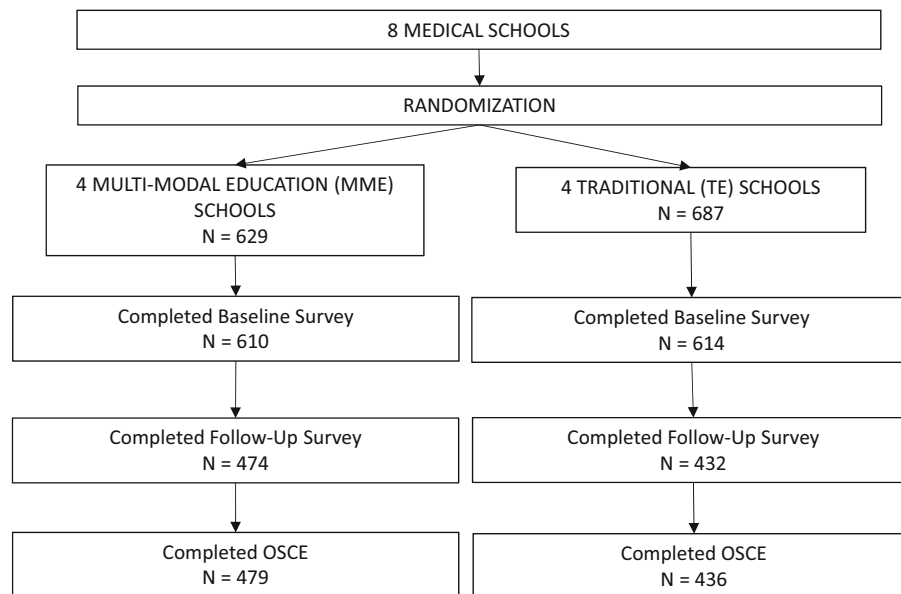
8 MEDICAL SCHOOLS

RANDOMIZATION

4 MULTI-MODAL EDUCATION (MME) SCHOOLS
N = 629

Completed Baseline Survey
N = 610

Completed Follow-Up Survey
N = 474

Completed OSCE
N = 479

4 TRADITIONAL (TE) SCHOOLS
N = 687

Completed Baseline Survey
N = 614

Completed Follow-Up Survey
N = 432

Completed OSCE
N = 436